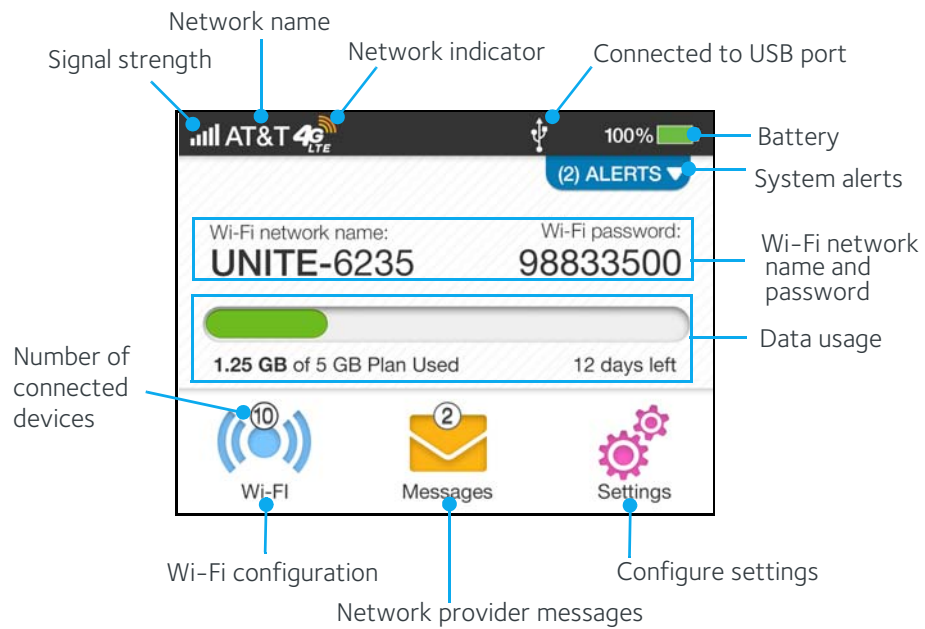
Network name

Signal strength

Network indicator

Connected to USB port

AT&T 4G LTE

100%

Battery

(2) ALERTS

System alerts

Wi-Fi network name:

UNITE-6235

Wi-Fi password:

98833500

Wi-Fi network name and password

Data usage

1.25 GB of 5 GB Plan Used

12 days left

Number of connected devices

10

2

Wi-Fi

Messages

Settings

Wi-Fi configuration

Configure settings

Network provider messages